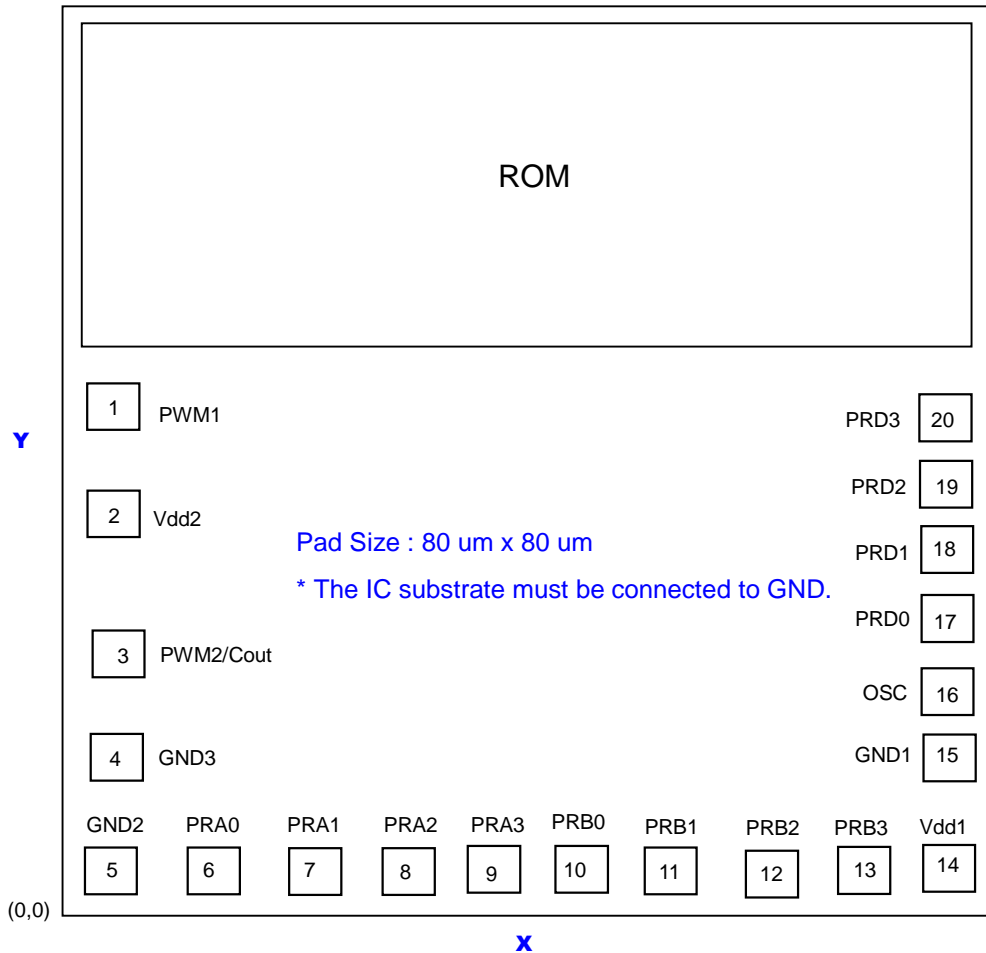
ROM

Y

1 PWM1

PRD3 20

PRD2 19

2 Vdd2

Pad Size : 80 um x 80 um

PRD1 18

* The IC substrate must be connected to GND.

PRD0 17

3 PWM2/Cout

OSC 16

4 GND3

GND1 15

GND2 PRA0 PRA1 PRA2 PRA3 PRB0 PRB1 PRB2 PRB3 Vdd1

5 6 7 8 9 10 11 12 13 14

(0,0)

X